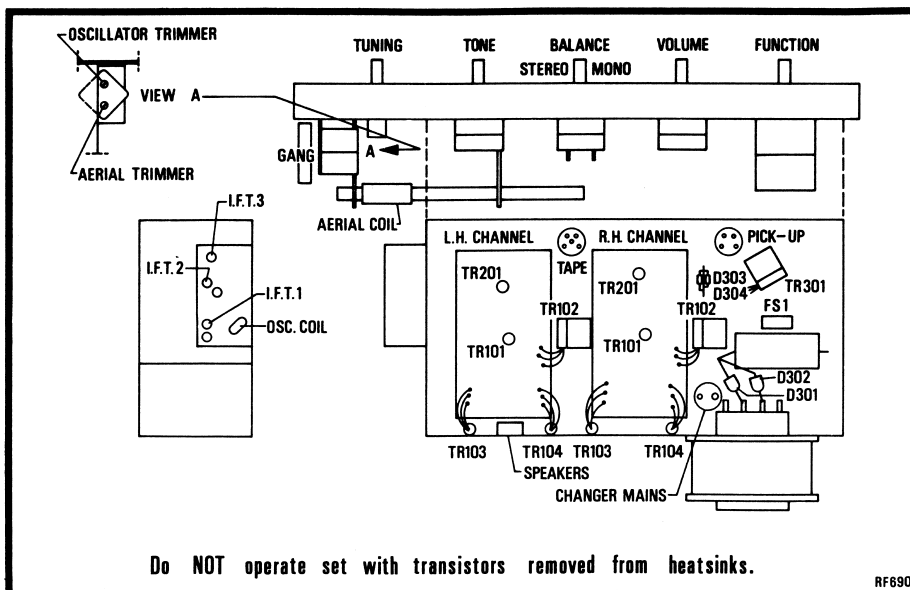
OSCILLATOR TRIMMER

VIEW A

AERIAL TRIMMER

TUNING TONE BALANCE VOLUME FUNCTION

STEREO MONO

GANG

A

AERIAL COIL

I.F.T.3

I.F.T.2

I.F.T.1

OSC. COIL

L.H. CHANNEL

TAPE

R.H. CHANNEL

PICK-UP

TR201

TR102

TR101

TR201

TR102

TR101

D303

D304

TR301

FS1

D302

D301

TR103 TR104 TR103 TR104

SPEAKERS

CHANGER MAINS

Do NOT operate set with transistors removed from heatsinks.

RF690